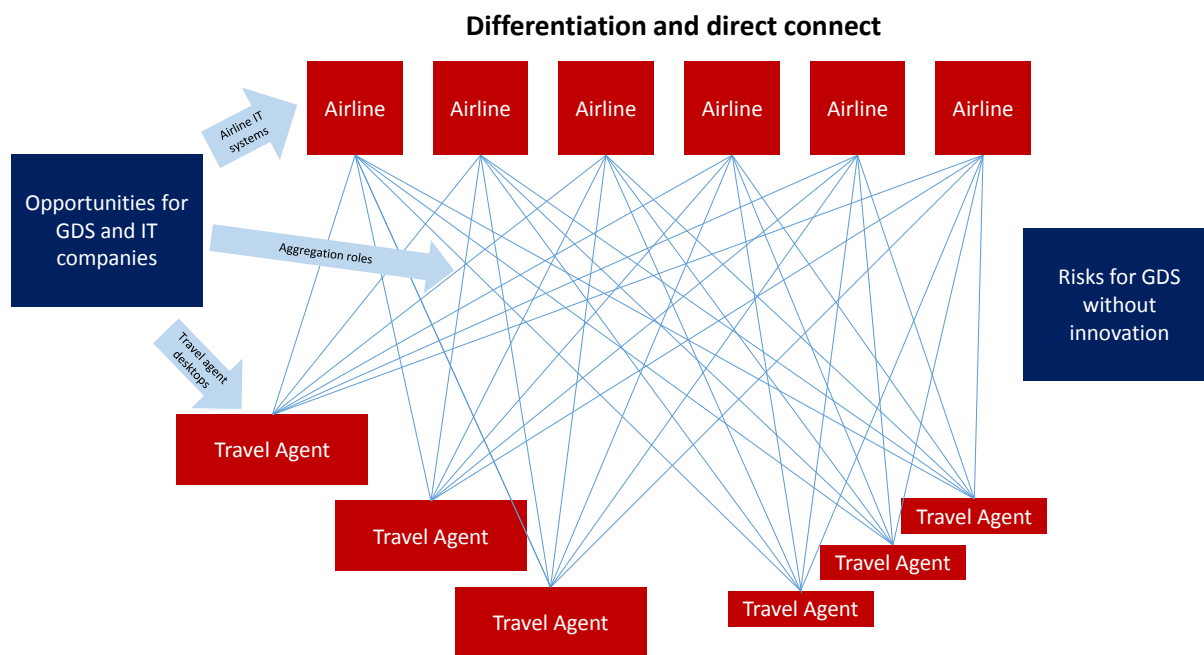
Differentiation and direct connect

Airline
Airline
Airline
Airline
Airline
Airline

Airline IT systems

Opportunities for GDS and IT companies

Aggregation roles

Travel agent desktops

Risks for GDS without innovation

Travel Agent
Travel Agent
Travel Agent
Travel Agent
Travel Agent
Travel Agent